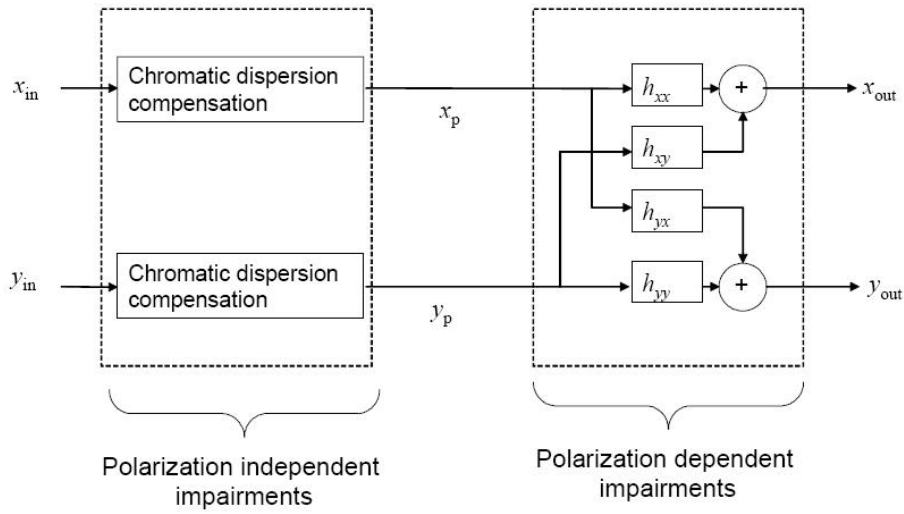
$x_{\text{in}}$

Chromatic dispersion compensation

$x_{\text{p}}$

$h_{xx}$

+

$x_{\text{out}}$

$h_{xy}$

$h_{yx}$

$y_{\text{in}}$

Chromatic dispersion compensation

$y_{\text{p}}$

$h_{yy}$

+

$y_{\text{out}}$

Polarization independent impairments

Polarization dependent impairments